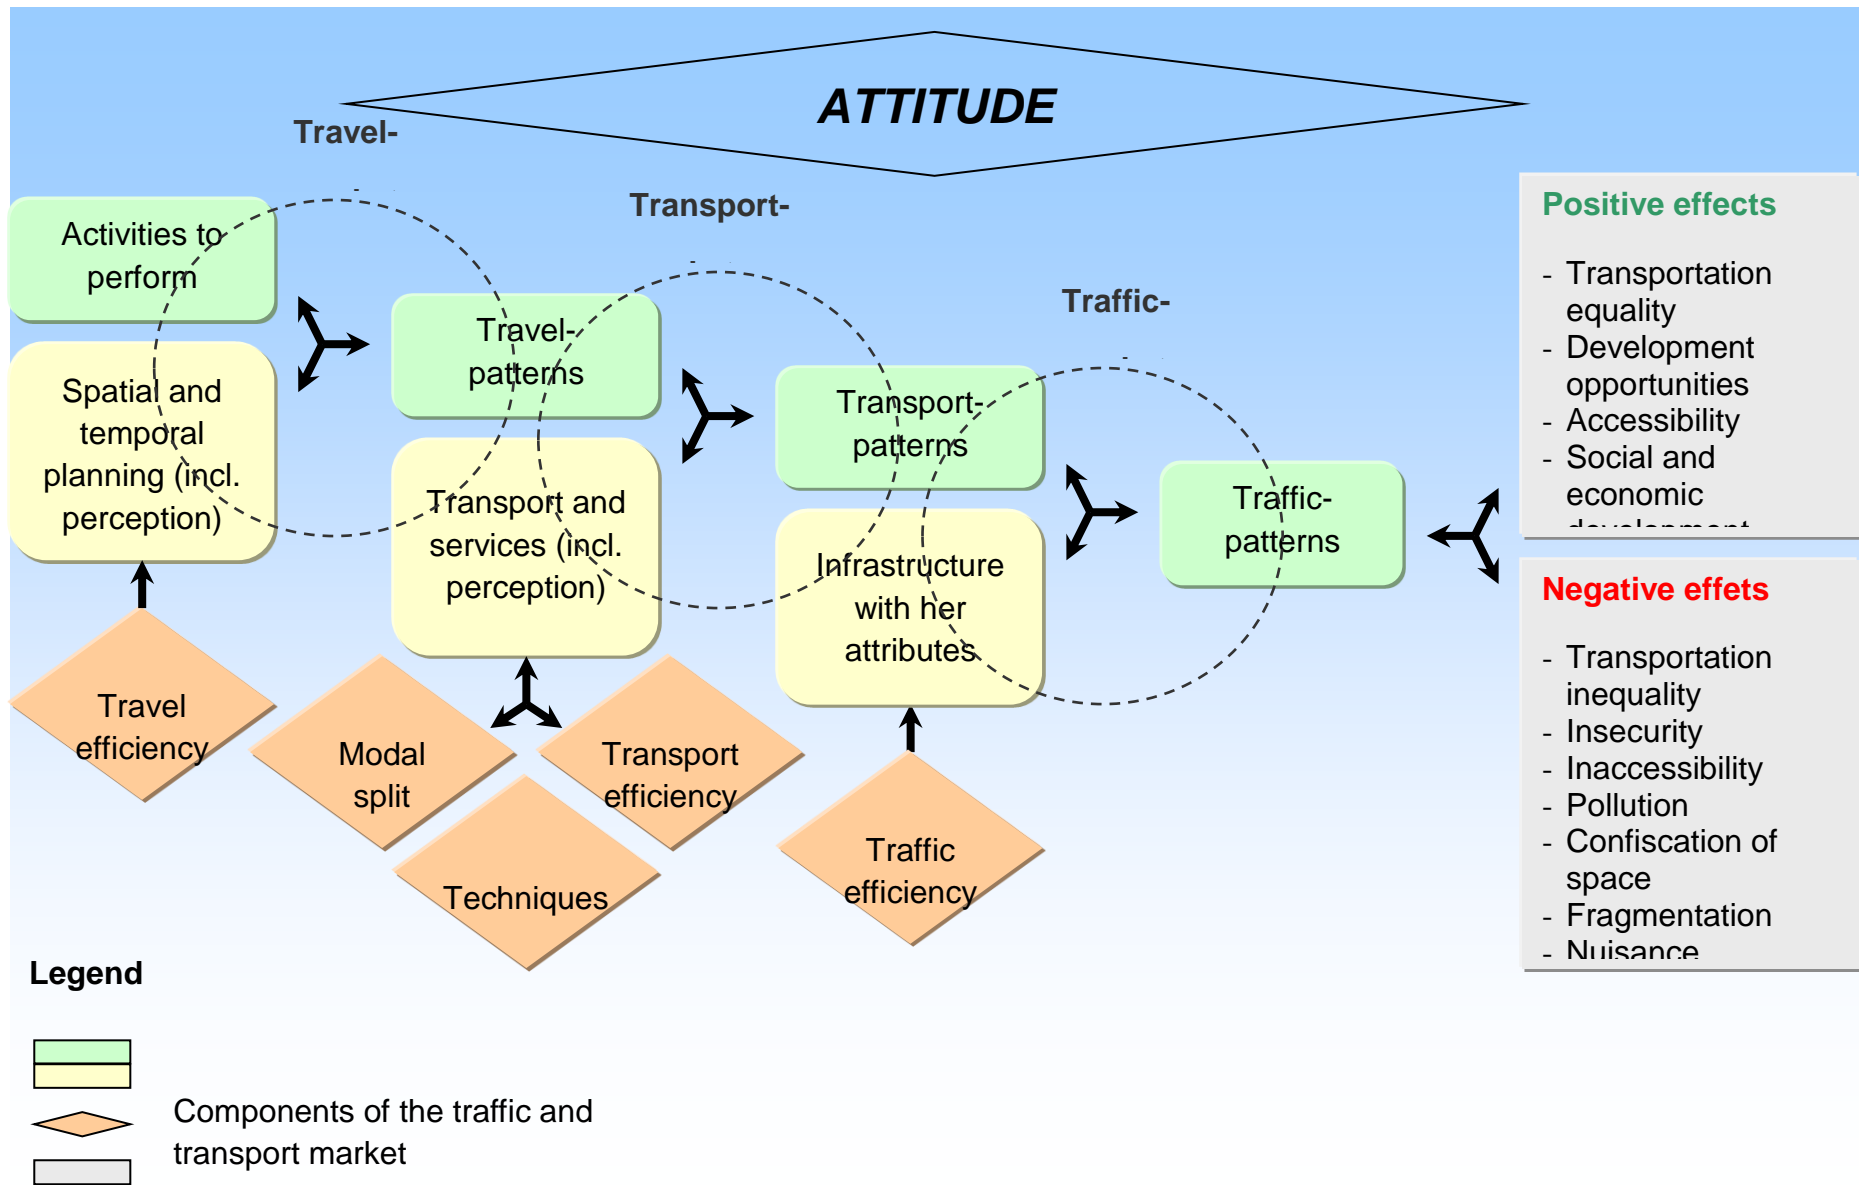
ATTITUDE

Travel-

Transport-

Traffic-

Activities to perform

Spatial and temporal planning (incl. perception)

Travel-patterns

Transport and services (incl. perception)

Transport-patterns

Infrastructure with her attributes

Traffic-patterns

Travel efficiency

Modal split

Transport efficiency

Techniques

Traffic efficiency

Positive effects

- Transportation equality
- Development opportunities
- Accessibility
- Social and economic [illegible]

Negative effets

- Transportation inequality
- Insecurity
- Inaccessibility
- Pollution
- Confiscation of space
- Fragmentation
- Nuisance

Legend

Components of the traffic and transport market